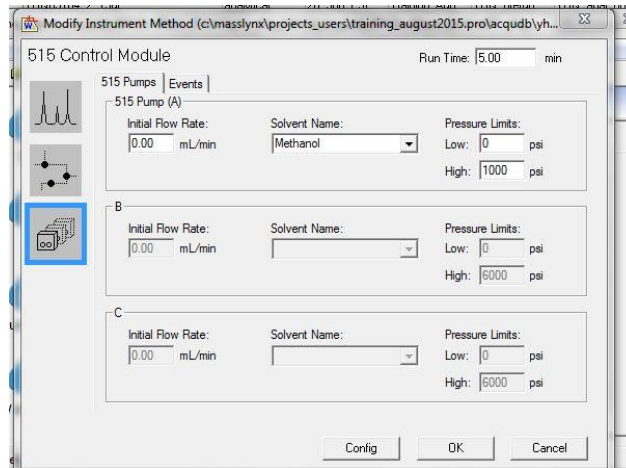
Modify Instrument Method (c:\masslynx\projects_users\training_august2015.pro\acqudb\yh...

515 Control Module

Run Time: 5.00 min

515 Pumps | Events

515 Pump (A)

Initial Flow Rate: 0.00 mL/min

Solvent Name: Methanol

Pressure Limits:
Low: 0 psi
High: 1000 psi

B

Initial Flow Rate: 0.00 mL/min

Solvent Name:

Pressure Limits:
Low: 0 psi
High: 6000 psi

C

Initial Flow Rate: 0.00 mL/min

Solvent Name:

Pressure Limits:
Low: 0 psi
High: 6000 psi

Config | OK | Cancel